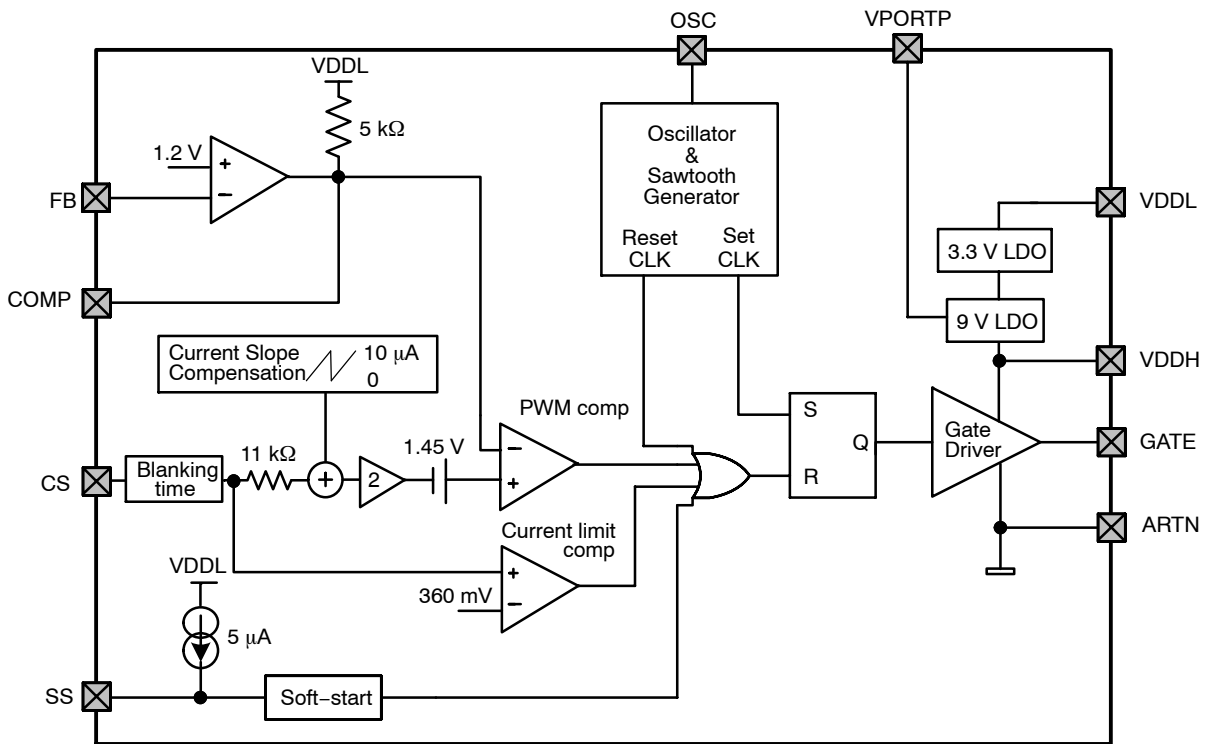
OSC
VPORTP
VDDL
5 kΩ
1.2 V
+
−
FB
COMP
Oscillator & Sawtooth Generator
Reset CLK
Set CLK
VDDL
3.3 V LDO
9 V LDO
VDDH
Current Slope Compensation
10 μA
0
PWM comp
−
+
1.45 V
11 kΩ
+
2
CS
Blanking time
S
Q
R
Gate Driver
GATE
ARTN
Current limit comp
+
−
360 mV
VDDL
5 μA
SS
Soft−start